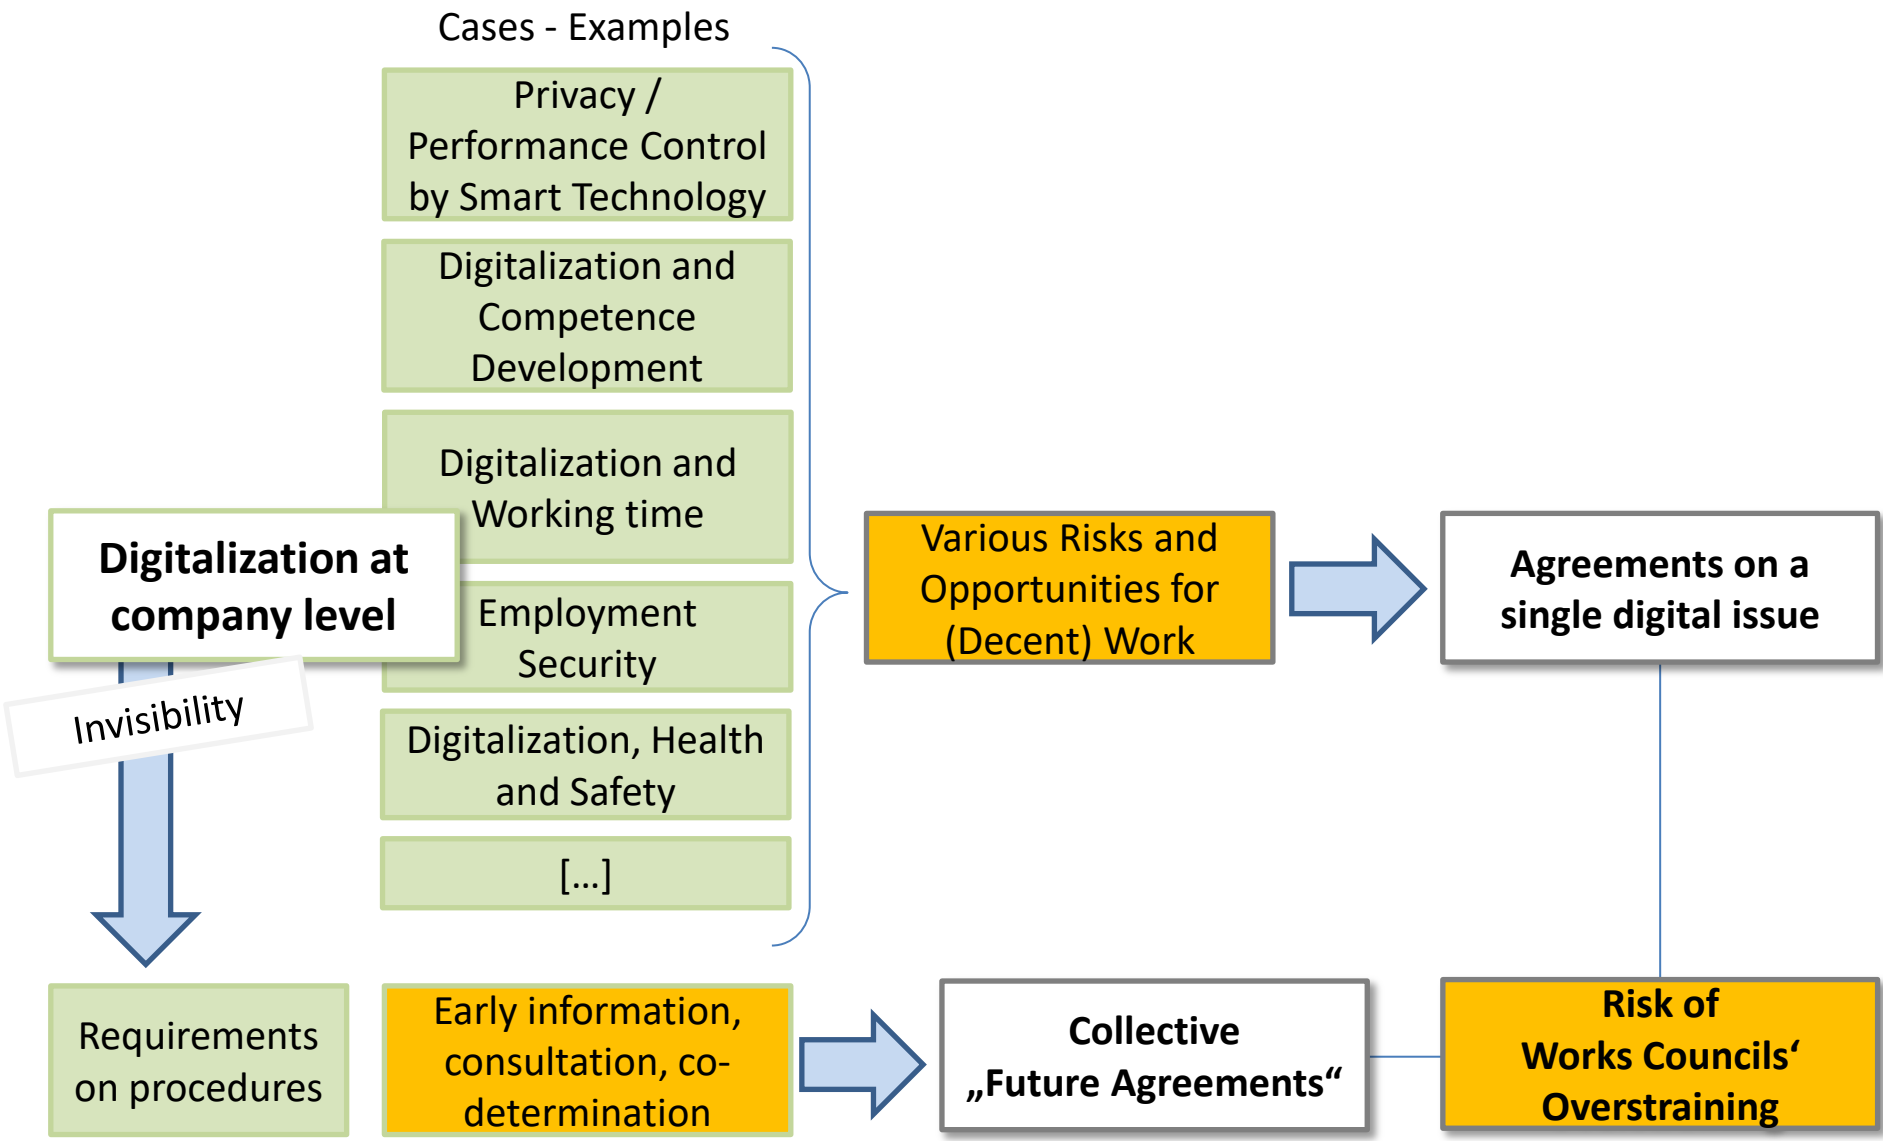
Cases - Examples

Privacy / Performance Control by Smart Technology

Digitalization and Competence Development

Digitalization and Working time

Digitalization at company level

Employment Security

Invisibility

Digitalization, Health and Safety

[...]

Various Risks and Opportunities for (Decent) Work

Agreements on a single digital issue

Requirements on procedures

Early information, consultation, co-determination

Collective „Future Agreements“

Risk of Works Councils‘ Overstraining